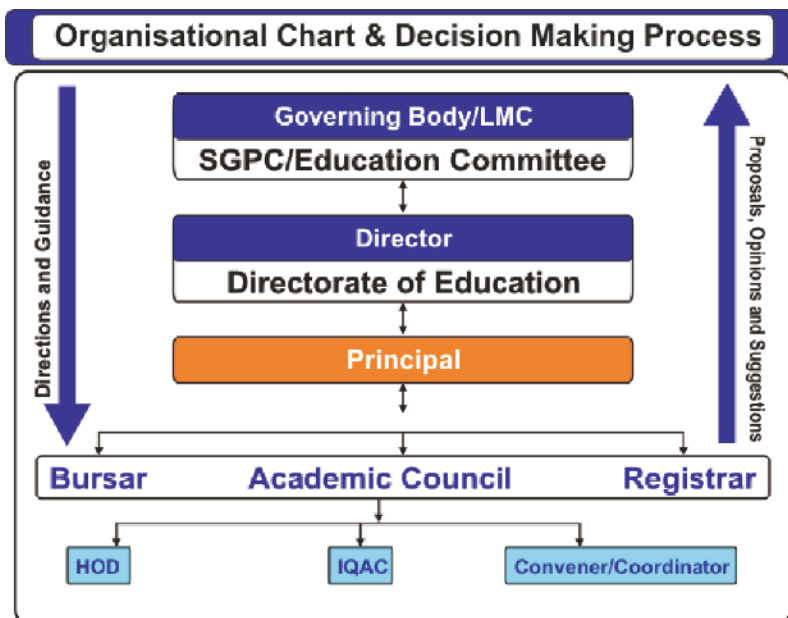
Organisational Chart & Decision Making Process

Directions and Guidance

Governing Body/LMC
SGPC/Education Committee

Director
Directorate of Education

Principal

Proposals, Opinions and Suggestions

Bursar
Academic Council
Registrar

HOD
IQAC
Convener/Coordinator